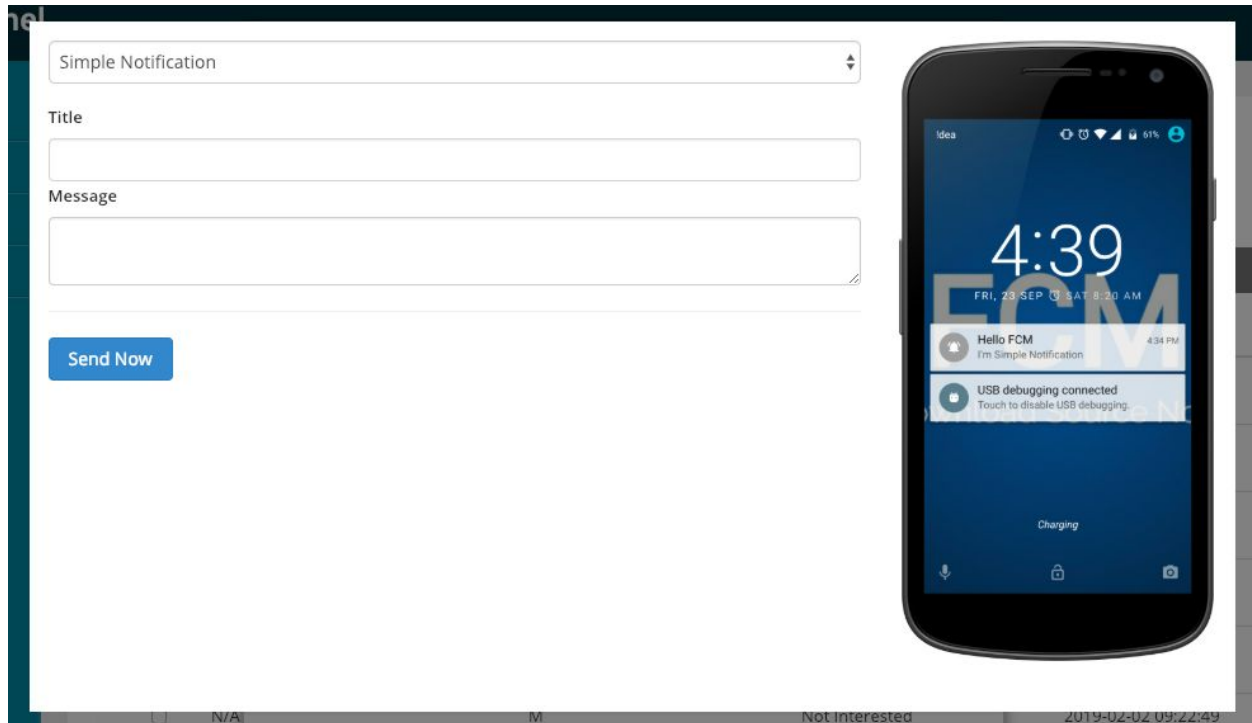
nel

Simple Notification

Title

Message

Send Now

!dea

61%

4:39

FRI, 23 SEP SAT 8:20 AM

FCM

Hello FCM
I'm Simple Notification
4:34 PM

USB debugging connected
Touch to disable USB debugging.

Download Source N

Charging

N/A M Not Interested 2019-02-02 09:22:49